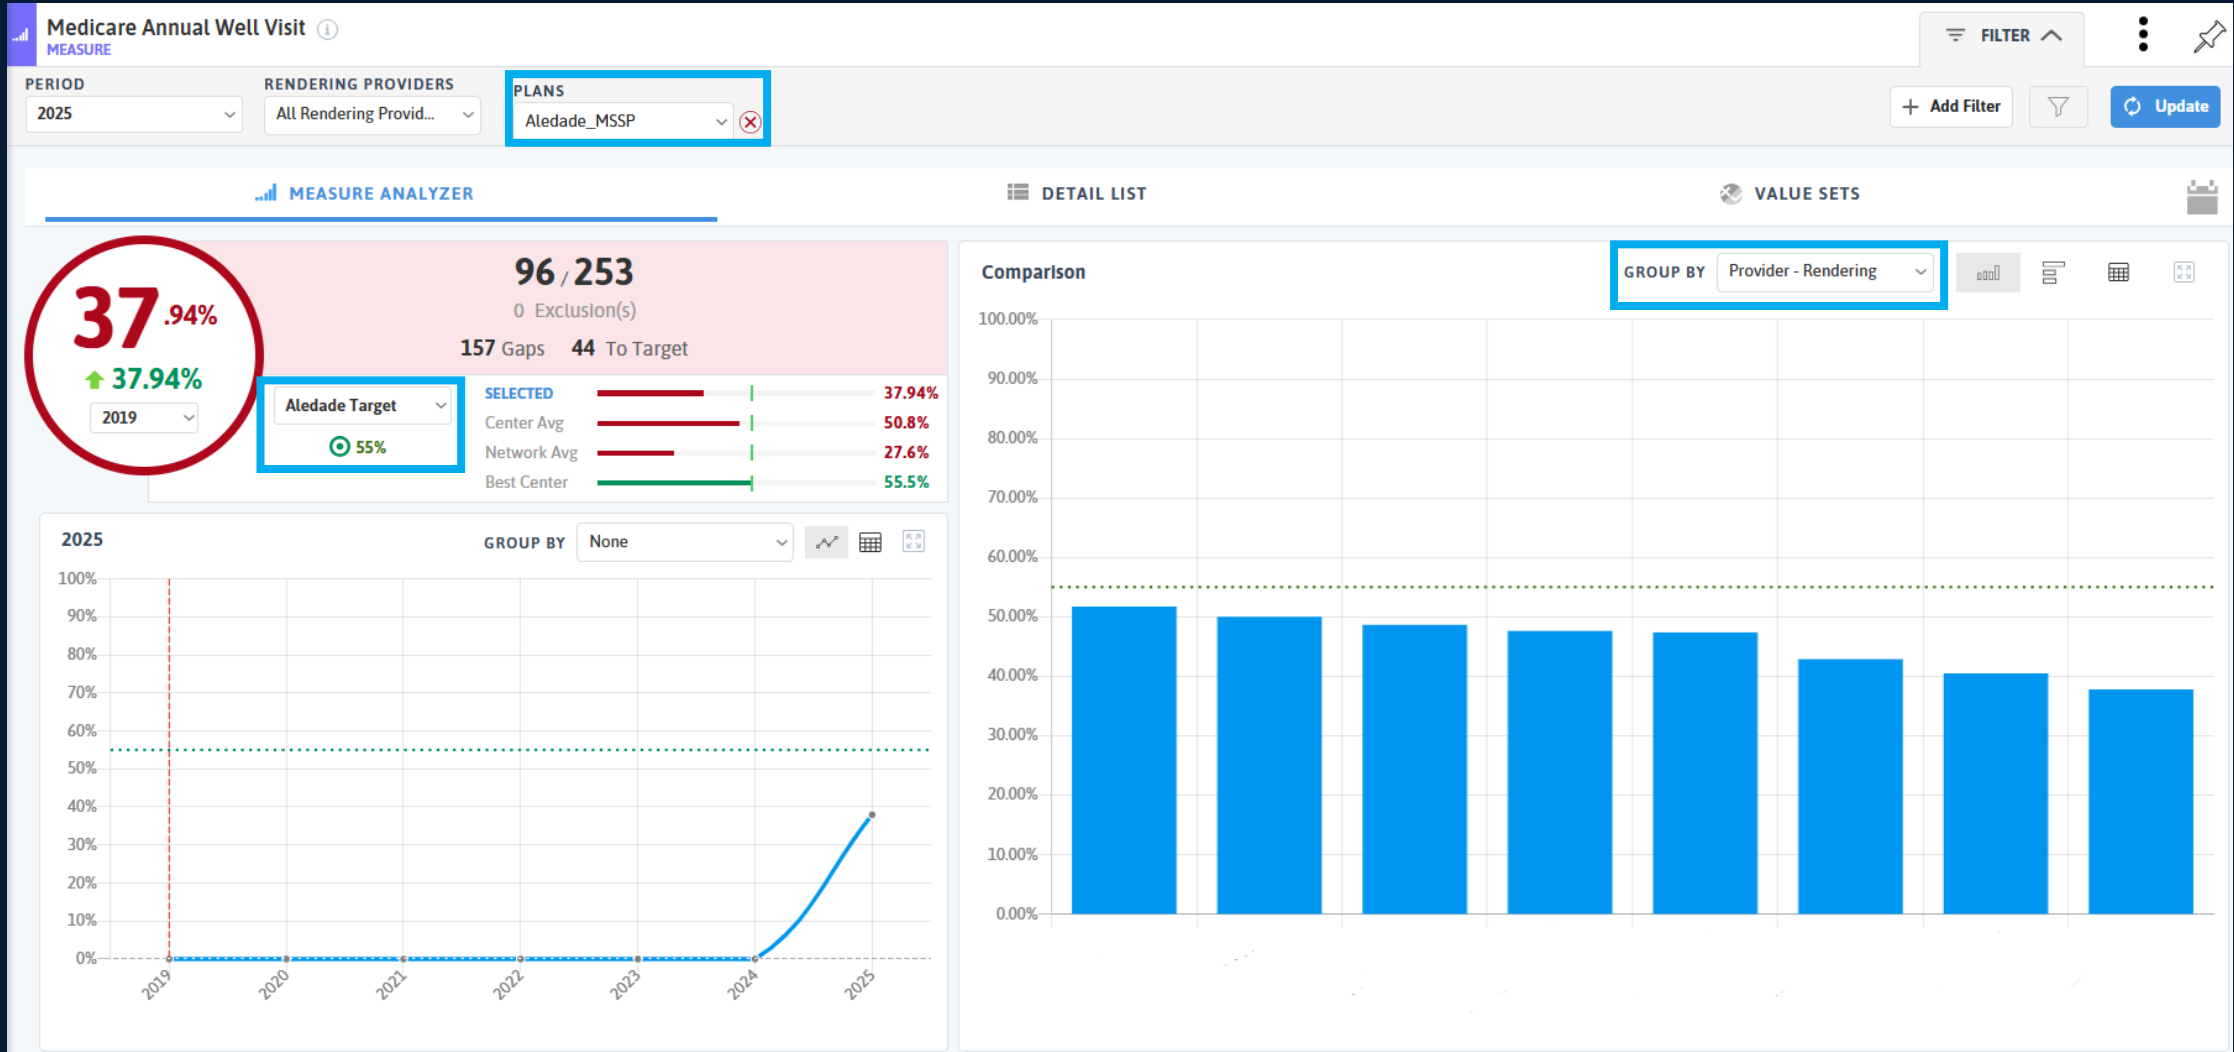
Medicare Annual Well Visit
MEASURE

FILTER

PERIOD
2025

RENDERING PROVIDERS
All Rendering Provid...

PLANS
Aledade_MSSP

Add Filter

Update

MEASURE ANALYZER

DETAIL LIST

VALUE SETS

37.94%
37.94%
2019

96 / 253
0 Exclusion(s)
157 Gaps 44 To Target

Aledade Target
55%

| SELECTED | 37.94% |
|---|---|
| Center Avg | 50.8% |
| Network Avg | 27.6% |
| Best Center | 55.5% |

2025
GROUP BY None

100%
90%
80%
70%
60%
50%
40%
30%
20%
10%
0%
2019 2020 2021 2022 2023 2024 2025

Comparison
GROUP BY Provider - Rendering

100.00%
90.00%
80.00%
70.00%
60.00%
50.00%
40.00%
30.00%
20.00%
10.00%
0.00%